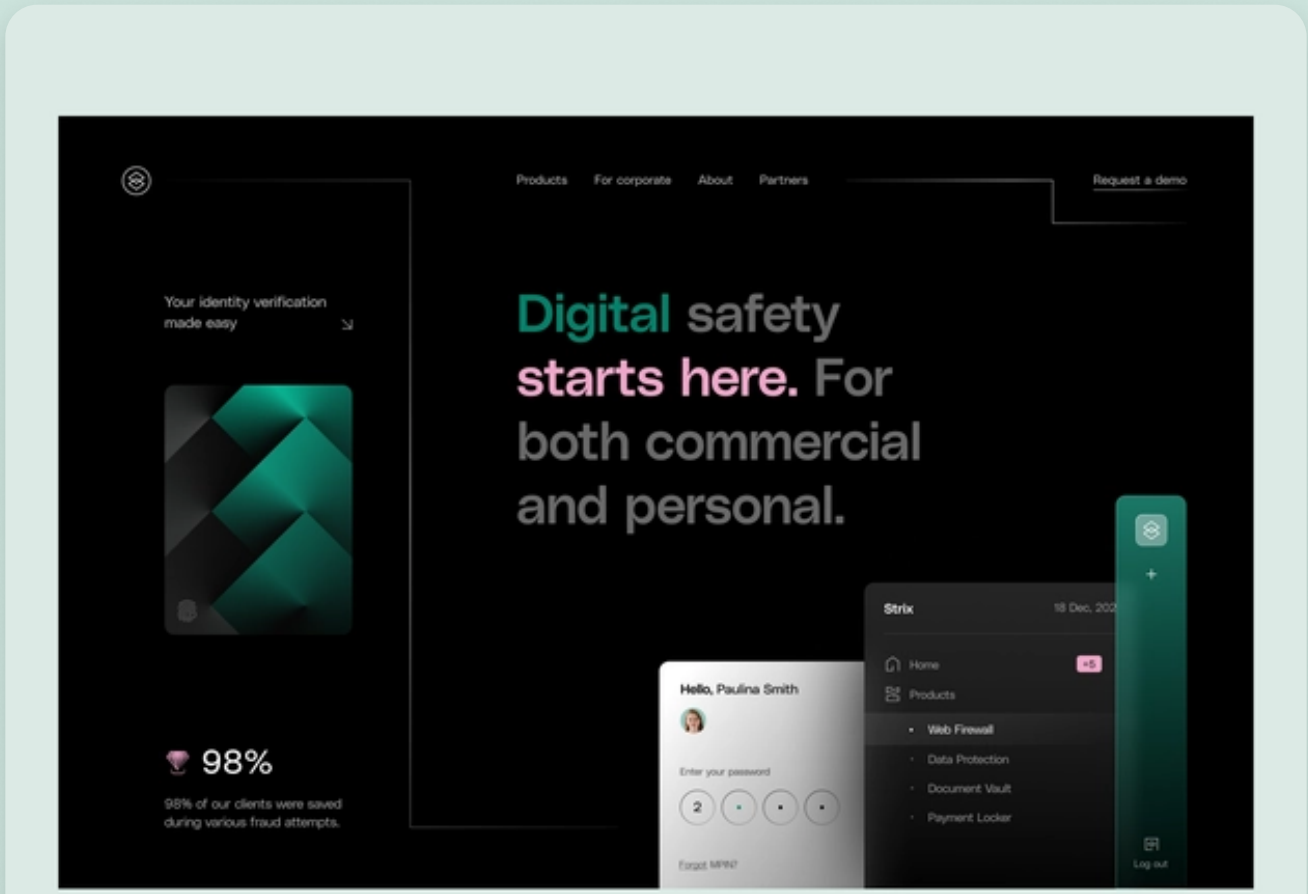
Products For corporate About Partners

Request a demo

Your identity verification made easy ↘

Digital safety starts here. For both commercial and personal.

98%

98% of our clients were saved during various fraud attempts.

Hello, Paulina Smith

Enter your password

2

Forgot MPIN?

Strix

18 Dec, 20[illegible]

Home

+5

Products

Web Firewall

Data Protection

Document Vault

Payment Locker

+

Log out